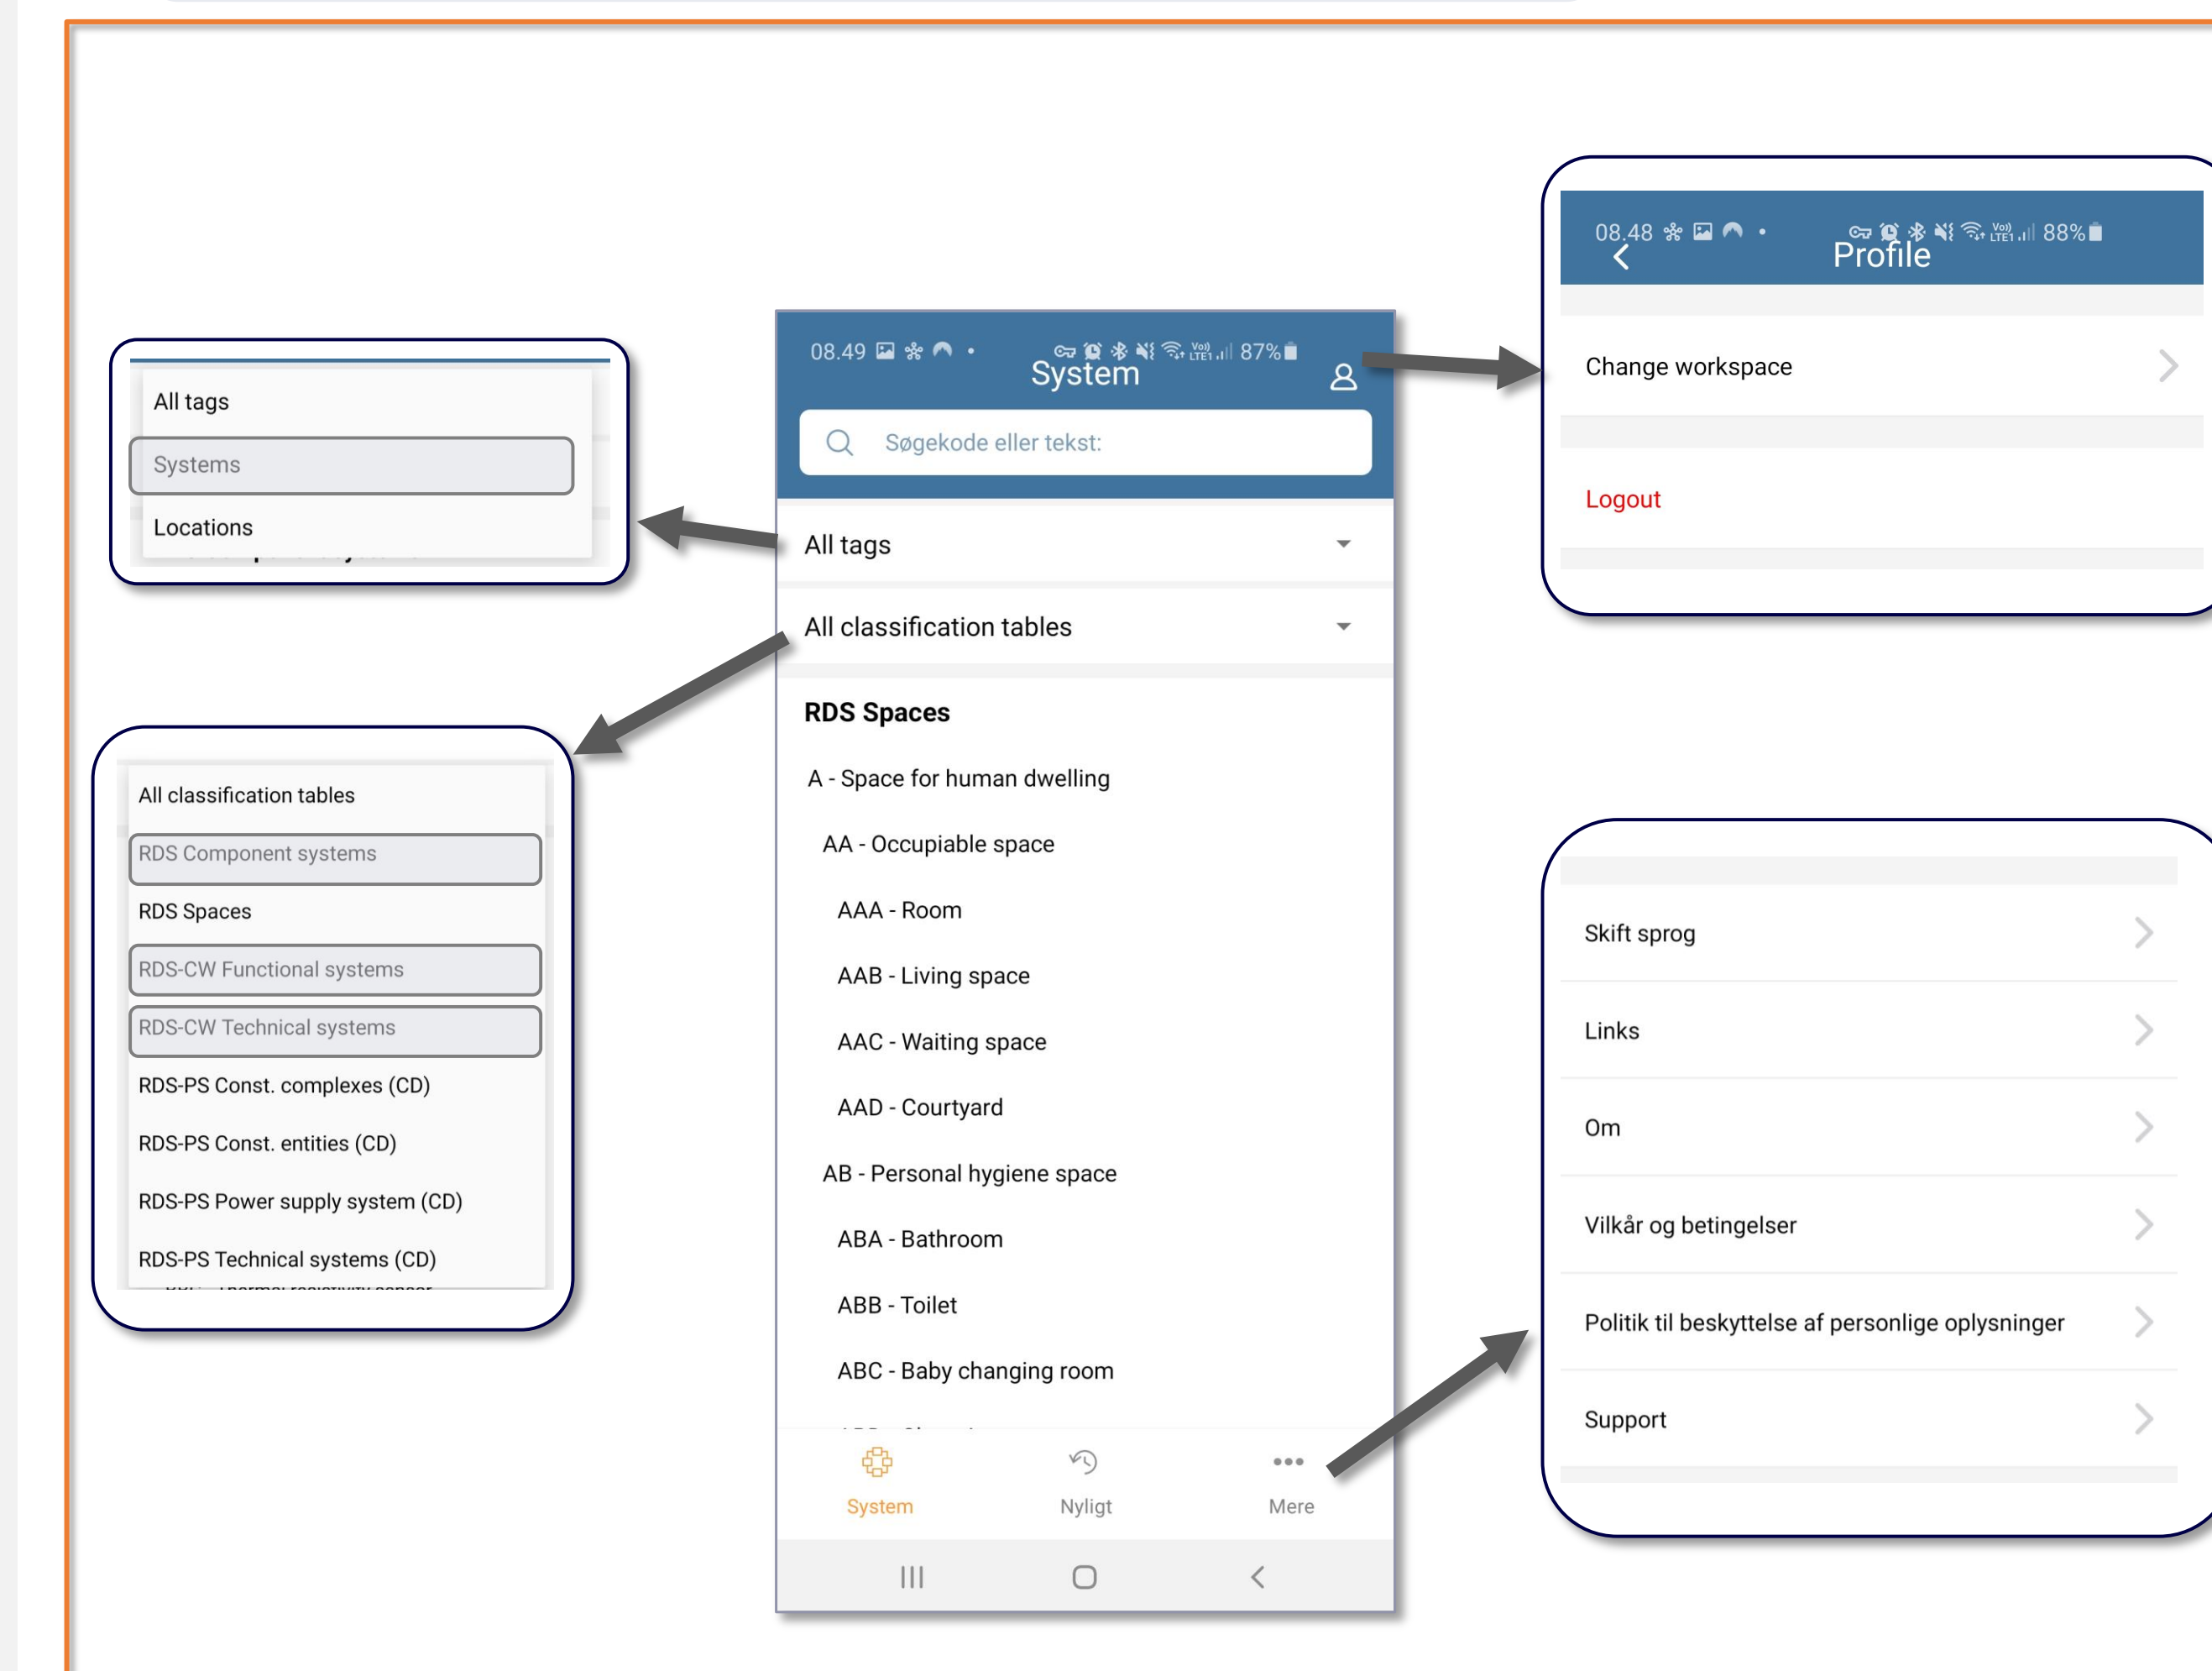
All tags
Systems
Locations

08.49 87%
System
Søgekode eller tekst:
All tags
All classification tables
RDS Spaces
A - Space for human dwelling
AA - Occupiable space
AAA - Room
AAB - Living space
AAC - Waiting space
AAD - Courtyard
AB - Personal hygiene space
ABA - Bathroom
ABB - Toilet
ABC - Baby changing room
System
Nyligt
Mere

08.48 88%
Profile
Change workspace
Logout

All classification tables
RDS Component systems
RDS Spaces
RDS-CW Functional systems
RDS-CW Technical systems
RDS-PS Const. complexes (CD)
RDS-PS Const. entities (CD)
RDS-PS Power supply system (CD)
RDS-PS Technical systems (CD)

Skift sprog
Links
Om
Vilkår og betingelser
Politik til beskyttelse af personlige oplysninger
Support